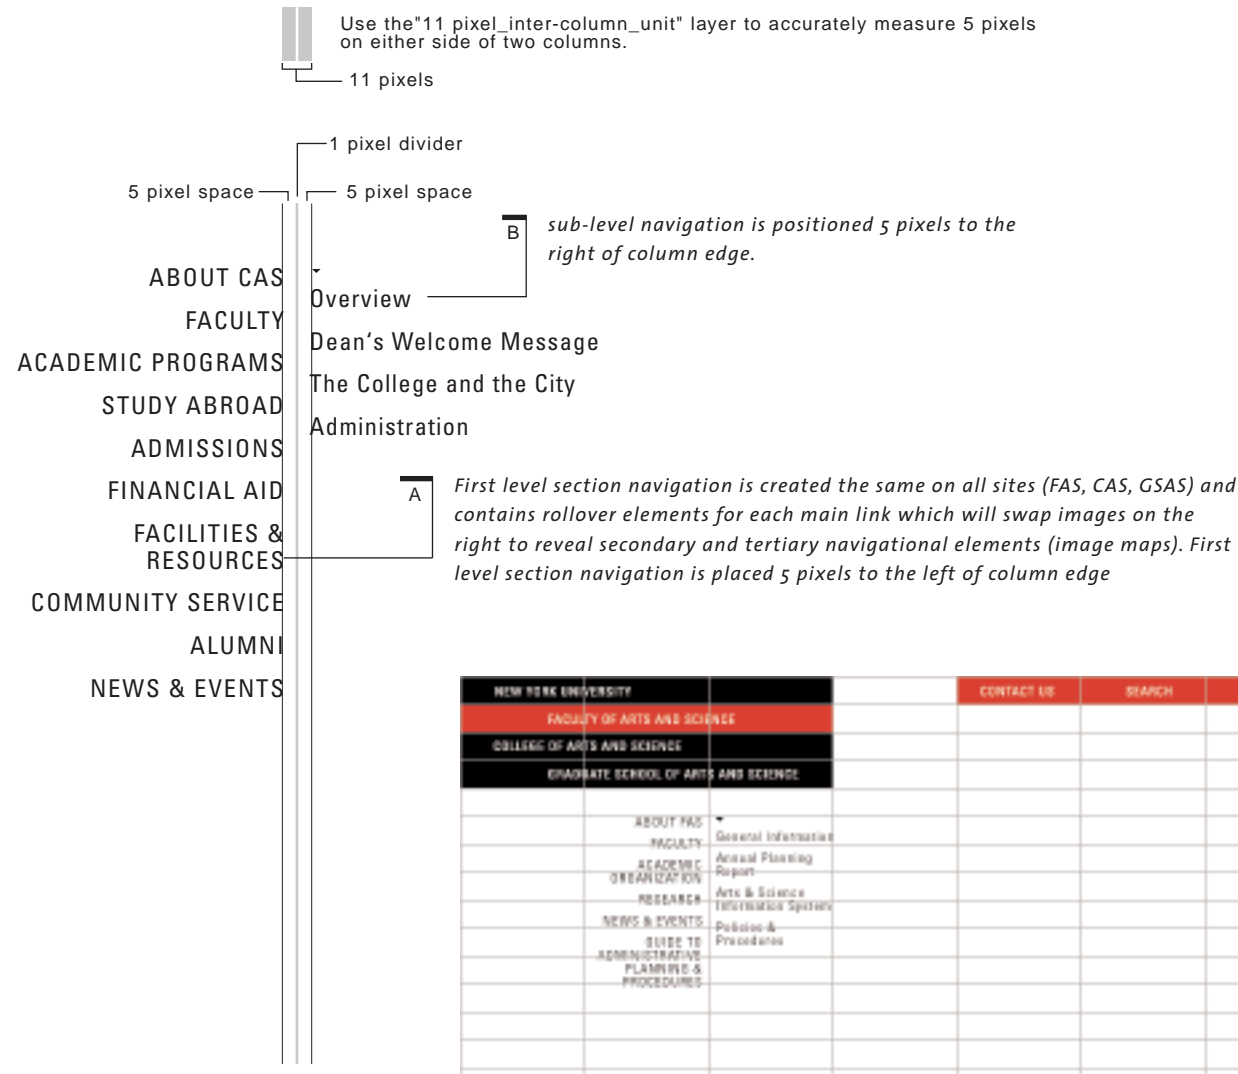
Use the"11 pixel_inter-column_unit" layer to accurately measure 5 pixels on either side of two columns.

11 pixels

1 pixel divider

5 pixel space

5 pixel space

B

sub-level navigation is positioned 5 pixels to the right of column edge.

ABOUT CAS

FACULTY

ACADEMIC PROGRAMS

STUDY ABROAD

ADMISSIONS

FINANCIAL AID

FACILITIES & RESOURCES

COMMUNITY SERVICE

ALUMNI

NEWS & EVENTS

Overview

Dean's Welcome Message

The College and the City

Administration

A

First level section navigation is created the same on all sites (FAS, CAS, GSAS) and contains rollover elements for each main link which will swap images on the right to reveal secondary and tertiary navigational elements (image maps). First level section navigation is placed 5 pixels to the left of column edge

NEW YORK UNIVERSITY

CONTACT US

SEARCH

FACULTY OF ARTS AND SCIENCE

COLLEGE OF ARTS AND SCIENCE

GRADUATE SCHOOL OF ARTS AND SCIENCE

ABOUT FAS

FACULTY

ACADEMIC ORGANIZATION

RESEARCH

NEWS & EVENTS

GUIDE TO ADMINISTRATIVE PLANNING & PROCEDURES

General Information

Annual Planning Report

Arts & Science Information System

Policies & Procedures